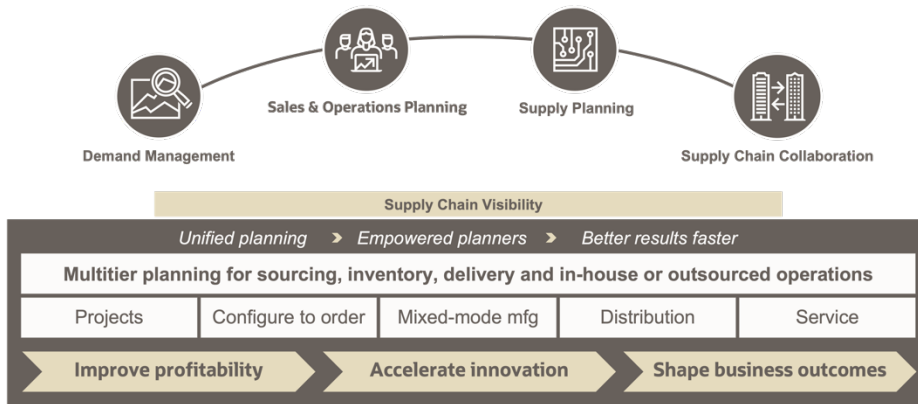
Demand Management

Sales & Operations Planning

Supply Planning

Supply Chain Collaboration

Supply Chain Visibility

Unified planning › Empowered planners › Better results faster

Multitier planning for sourcing, inventory, delivery and in-house or outsourced operations

| Projects | Configure to order | Mixed-mode mfg | Distribution | Service |
|---|---|---|---|---|

Improve profitability

Accelerate innovation

Shape business outcomes